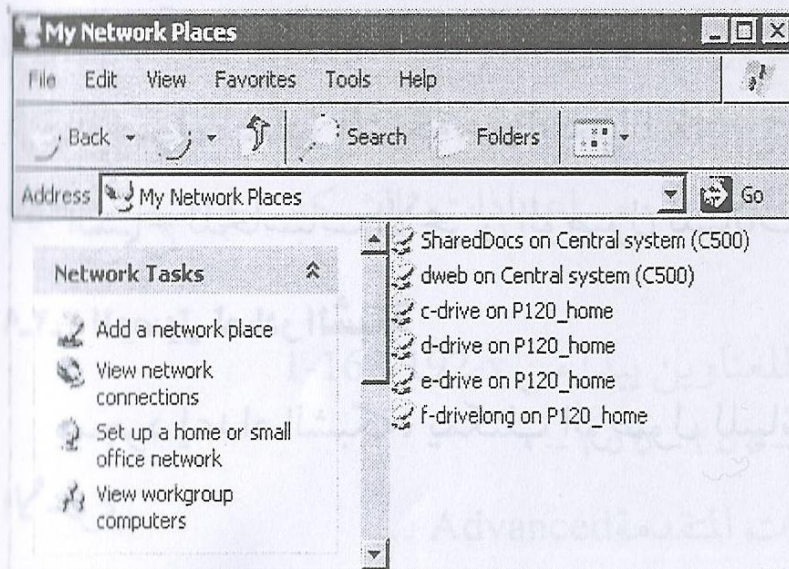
My Network Places

File Edit View Favorites Tools Help

Back Search Folders

Address My Network Places Go

Network Tasks

Add a network place

View network connections

Set up a home or small office network

View workgroup computers

SharedDocs on Central system (C500)
dweb on Central system (C500)
c-drive on P120_home
d-drive on P120_home
e-drive on P120_home
f-drivelong on P120_home